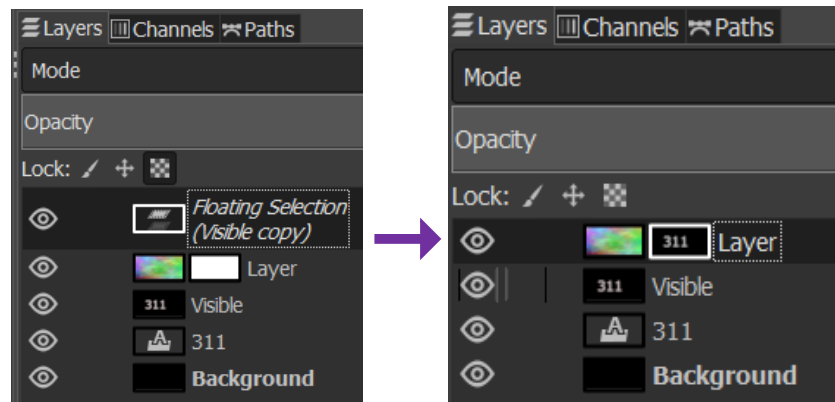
Layers Channels Paths

Mode

Opacity

Lock:

Floating Selection (Visible copy)

Layer

311 Visible

311

Background

Layers Channels Paths

Mode

Opacity

Lock:

311 Layer

311 Visible

311

Background